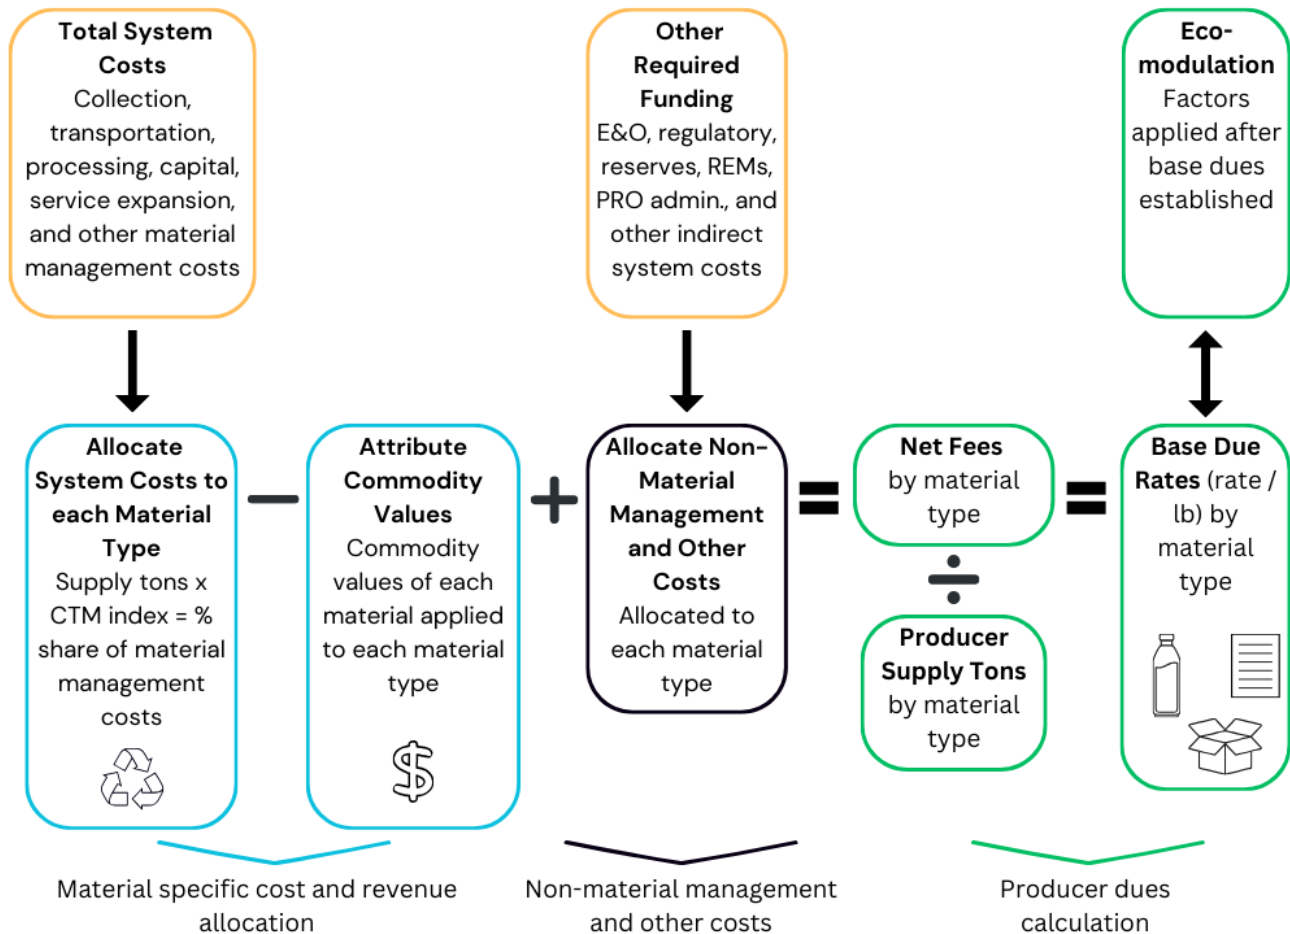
Total System Costs
Collection, transportation, processing, capital, service expansion, and other material management costs

Other Required Funding
E&O, regulatory, reserves, REMs, PRO admin., and other indirect system costs

Eco-modulation
Factors applied after base dues established

Allocate System Costs to each Material Type
Supply tons x CTM index = % share of material management costs

−

Attribute Commodity Values
Commodity values of each material applied to each material type

$

+

Allocate Non-Material Management and Other Costs
Allocated to each material type

=

Net Fees by material type

÷

Producer Supply Tons by material type

=

Base Due Rates (rate / lb) by material type

Material specific cost and revenue allocation

Non-material management and other costs

Producer dues calculation